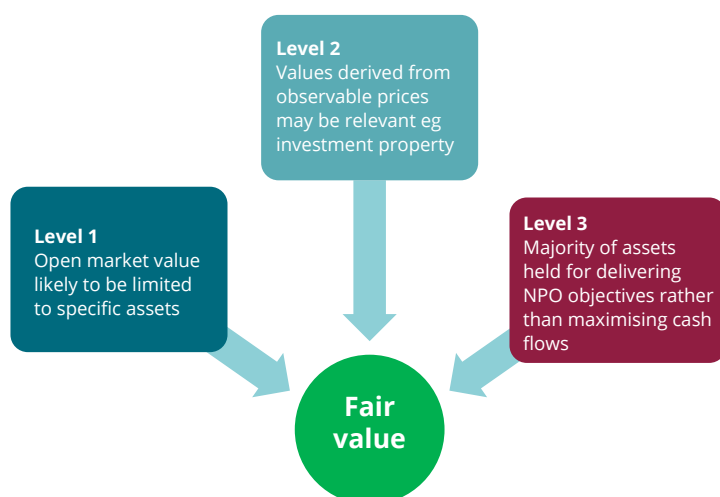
Level 2
Values derived from observable prices may be relevant eg investment property

Level 1
Open market value likely to be limited to specific assets

Level 3
Majority of assets held for delivering NPO objectives rather than maximising cash flows

Fair value